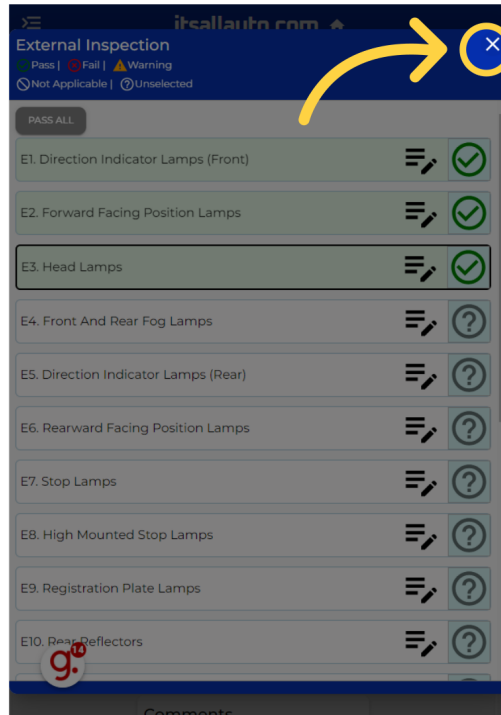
itsallauto.com

External Inspection

Pass | Fail | Warning

Not Applicable | Unselected

PASS ALL

E1. Direction Indicator Lamps (Front)

E2. Forward Facing Position Lamps

E3. Head Lamps

E4. Front And Rear Fog Lamps

E5. Direction Indicator Lamps (Rear)

E6. Rearward Facing Position Lamps

E7. Stop Lamps

E8. High Mounted Stop Lamps

E9. Registration Plate Lamps

E10. Rear Reflectors

Comments